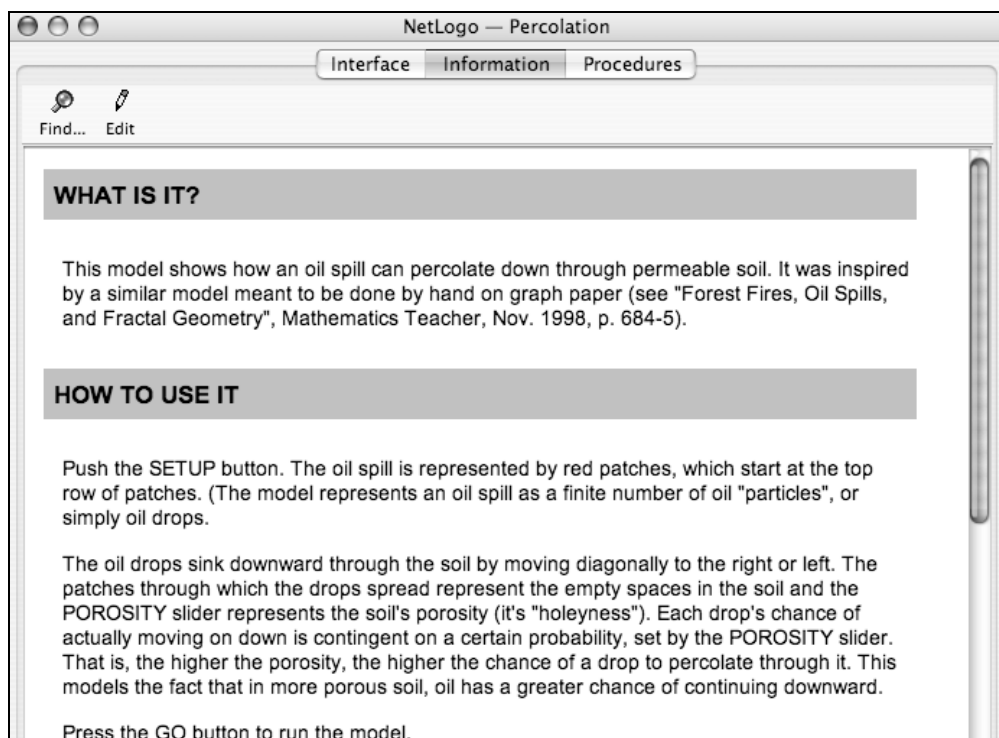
NetLogo — Percolation

Interface Information Procedures

Find... Edit

WHAT IS IT?

This model shows how an oil spill can percolate down through permeable soil. It was inspired by a similar model meant to be done by hand on graph paper (see "Forest Fires, Oil Spills, and Fractal Geometry", Mathematics Teacher, Nov. 1998, p. 684-5).

HOW TO USE IT

Push the SETUP button. The oil spill is represented by red patches, which start at the top row of patches. (The model represents an oil spill as a finite number of oil "particles", or simply oil drops.

The oil drops sink downward through the soil by moving diagonally to the right or left. The patches through which the drops spread represent the empty spaces in the soil and the POROSITY slider represents the soil's porosity (it's "holeyness"). Each drop's chance of actually moving on down is contingent on a certain probability, set by the POROSITY slider. That is, the higher the porosity, the higher the chance of a drop to percolate through it. This models the fact that in more porous soil, oil has a greater chance of continuing downward.

Press the GO button to run the model.